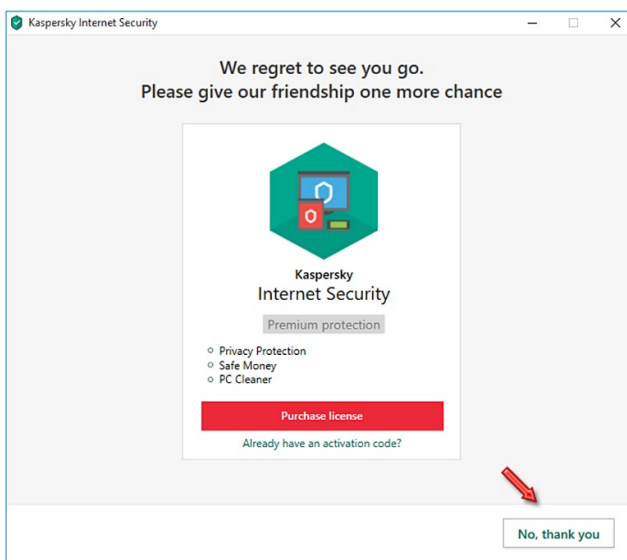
Kaspersky Internet Security

We regret to see you go.
Please give our friendship one more chance

Kaspersky
Internet Security

Premium protection

- Privacy Protection
- Safe Money
- PC Cleaner

Purchase license

Already have an activation code?

No, thank you